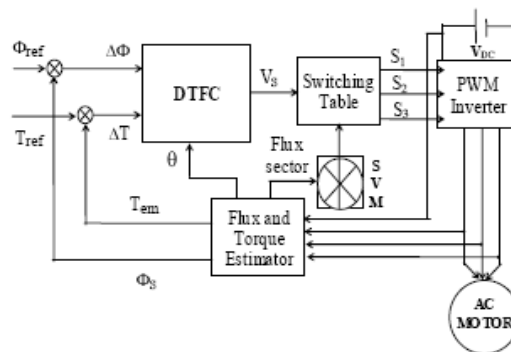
$\Phi_{ref}$

$\Delta\Phi$

DTFC

$V_S$

Switching Table

$S_1$

$S_2$

$S_3$

$V_{DC}$

PWM Inverter

$T_{ref}$

$\Delta T$

$\theta$

Flux sector

S V M

$T_{em}$

Flux and Torque Estimator

$\Phi_S$

AC MOTOR